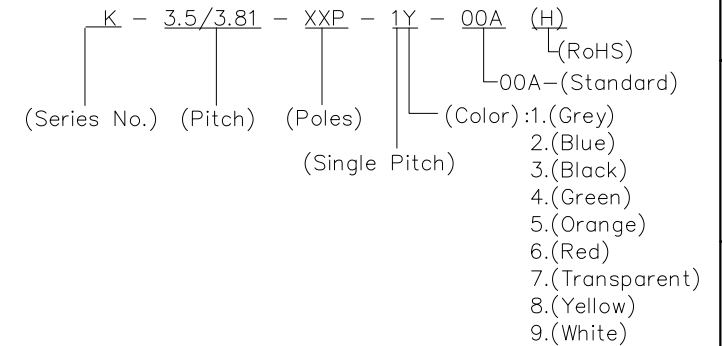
K – 3.5/3.81 – XXP – 1Y – 00A (H)

(RoHS)

00A–(Standard)

(Series No.) (Pitch) (Poles)

(Color):1.(Grey)
2.(Blue)
3.(Black)
4.(Green)
5.(Orange)
6.(Red)
7.(Transparent)
8.(Yellow)
9.(White)

(Single Pitch)